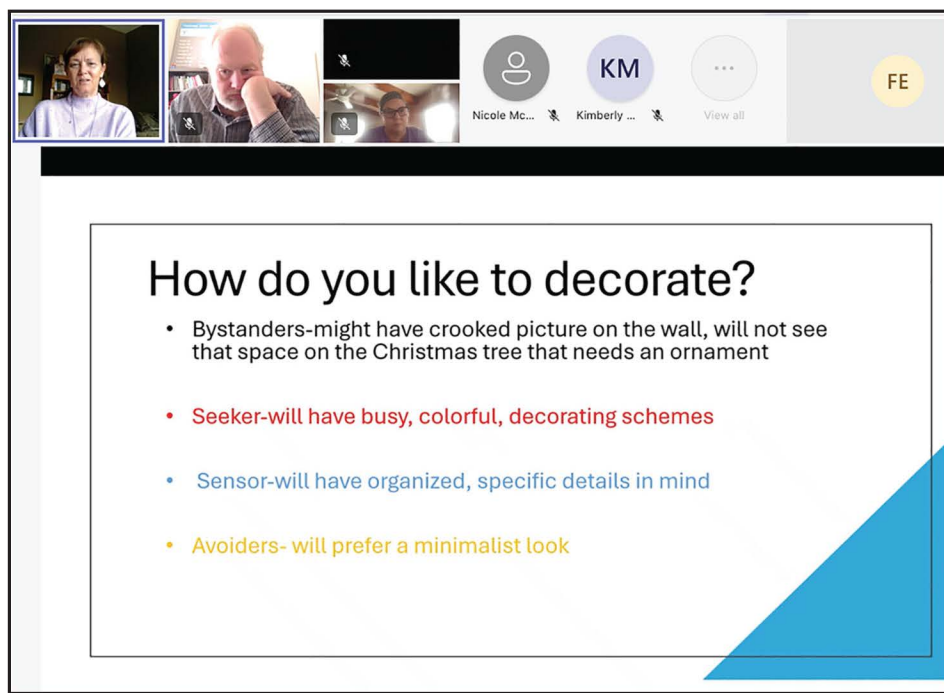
Nicole Mc...

KM

Kimberly ...

...

View all

FE

How do you like to decorate?

• Bystanders-might have crooked picture on the wall, will not see that space on the Christmas tree that needs an ornament

• Seeker-will have busy, colorful, decorating schemes

• Sensor-will have organized, specific details in mind

• Avoiders- will prefer a minimalist look